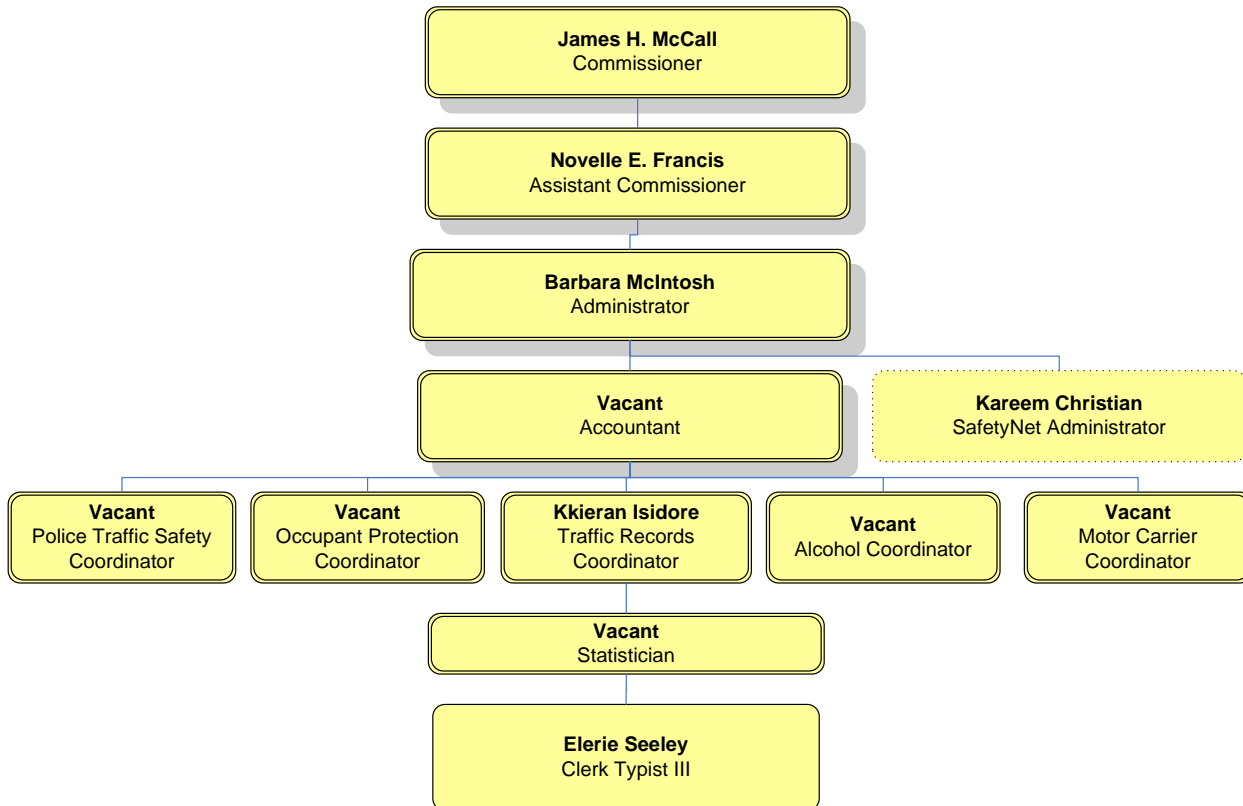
**James H. McCall**
Commissioner

**Novelle E. Francis**
Assistant Commissioner

**Barbara McIntosh**
Administrator

**Vacant**
Accountant

**Kareem Christian**
SafetyNet Administrator

**Vacant**
Police Traffic Safety Coordinator

**Vacant**
Occupant Protection Coordinator

**Kkieran Isidore**
Traffic Records Coordinator

**Vacant**
Alcohol Coordinator

**Vacant**
Motor Carrier Coordinator

**Vacant**
Statistician

**Elerie Seeley**
Clerk Typist III